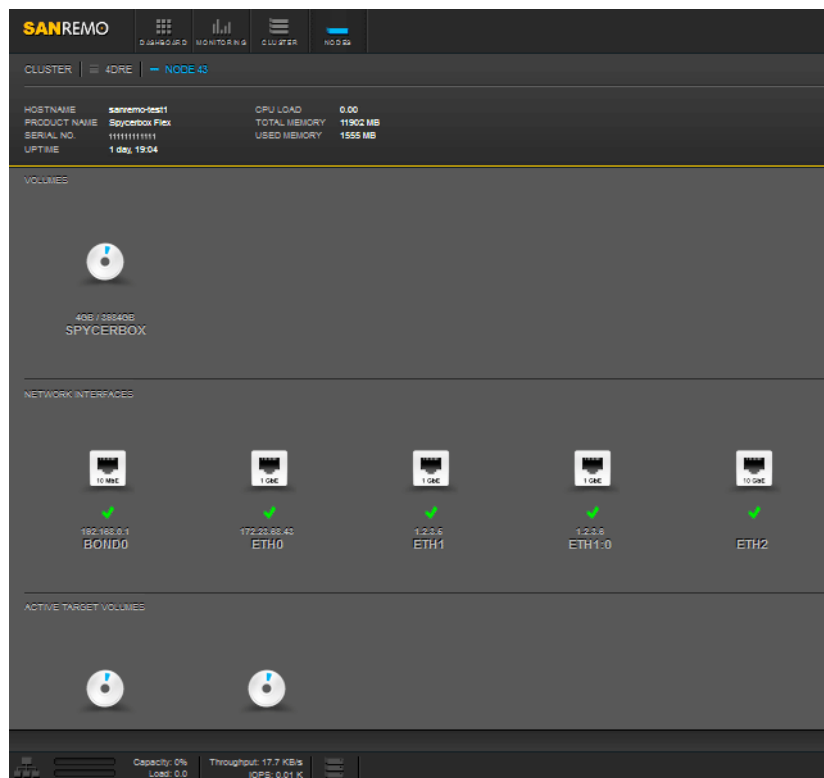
SANREMO DASHBOARD MONITORING CLUSTER NODES

CLUSTER | 4DRE | NODE 43

HOSTNAME sanremo-test1
PRODUCT NAME Spycerbox Flex
SERIAL NO. 111111111111
UPTIME 1 day, 19:04

CPU LOAD 0.00
TOTAL MEMORY 11902 MB
USED MEMORY 1555 MB

VOLUMES

4GB / 38840GB
SPYCERBOX

NETWORK INTERFACES

10 MbE
192.168.0.1
BOND0

1 GbE
172.23.68.43
ETH0

1 GbE
1.2.3.5
ETH1

1 GbE
1.2.3.6
ETH1:0

10 GbE
ETH2

ACTIVE TARGET VOLUMES

Capacity: 0%
Load: 0.0
Throughput: 17.7 KB/s
IOPS: 0.01 K